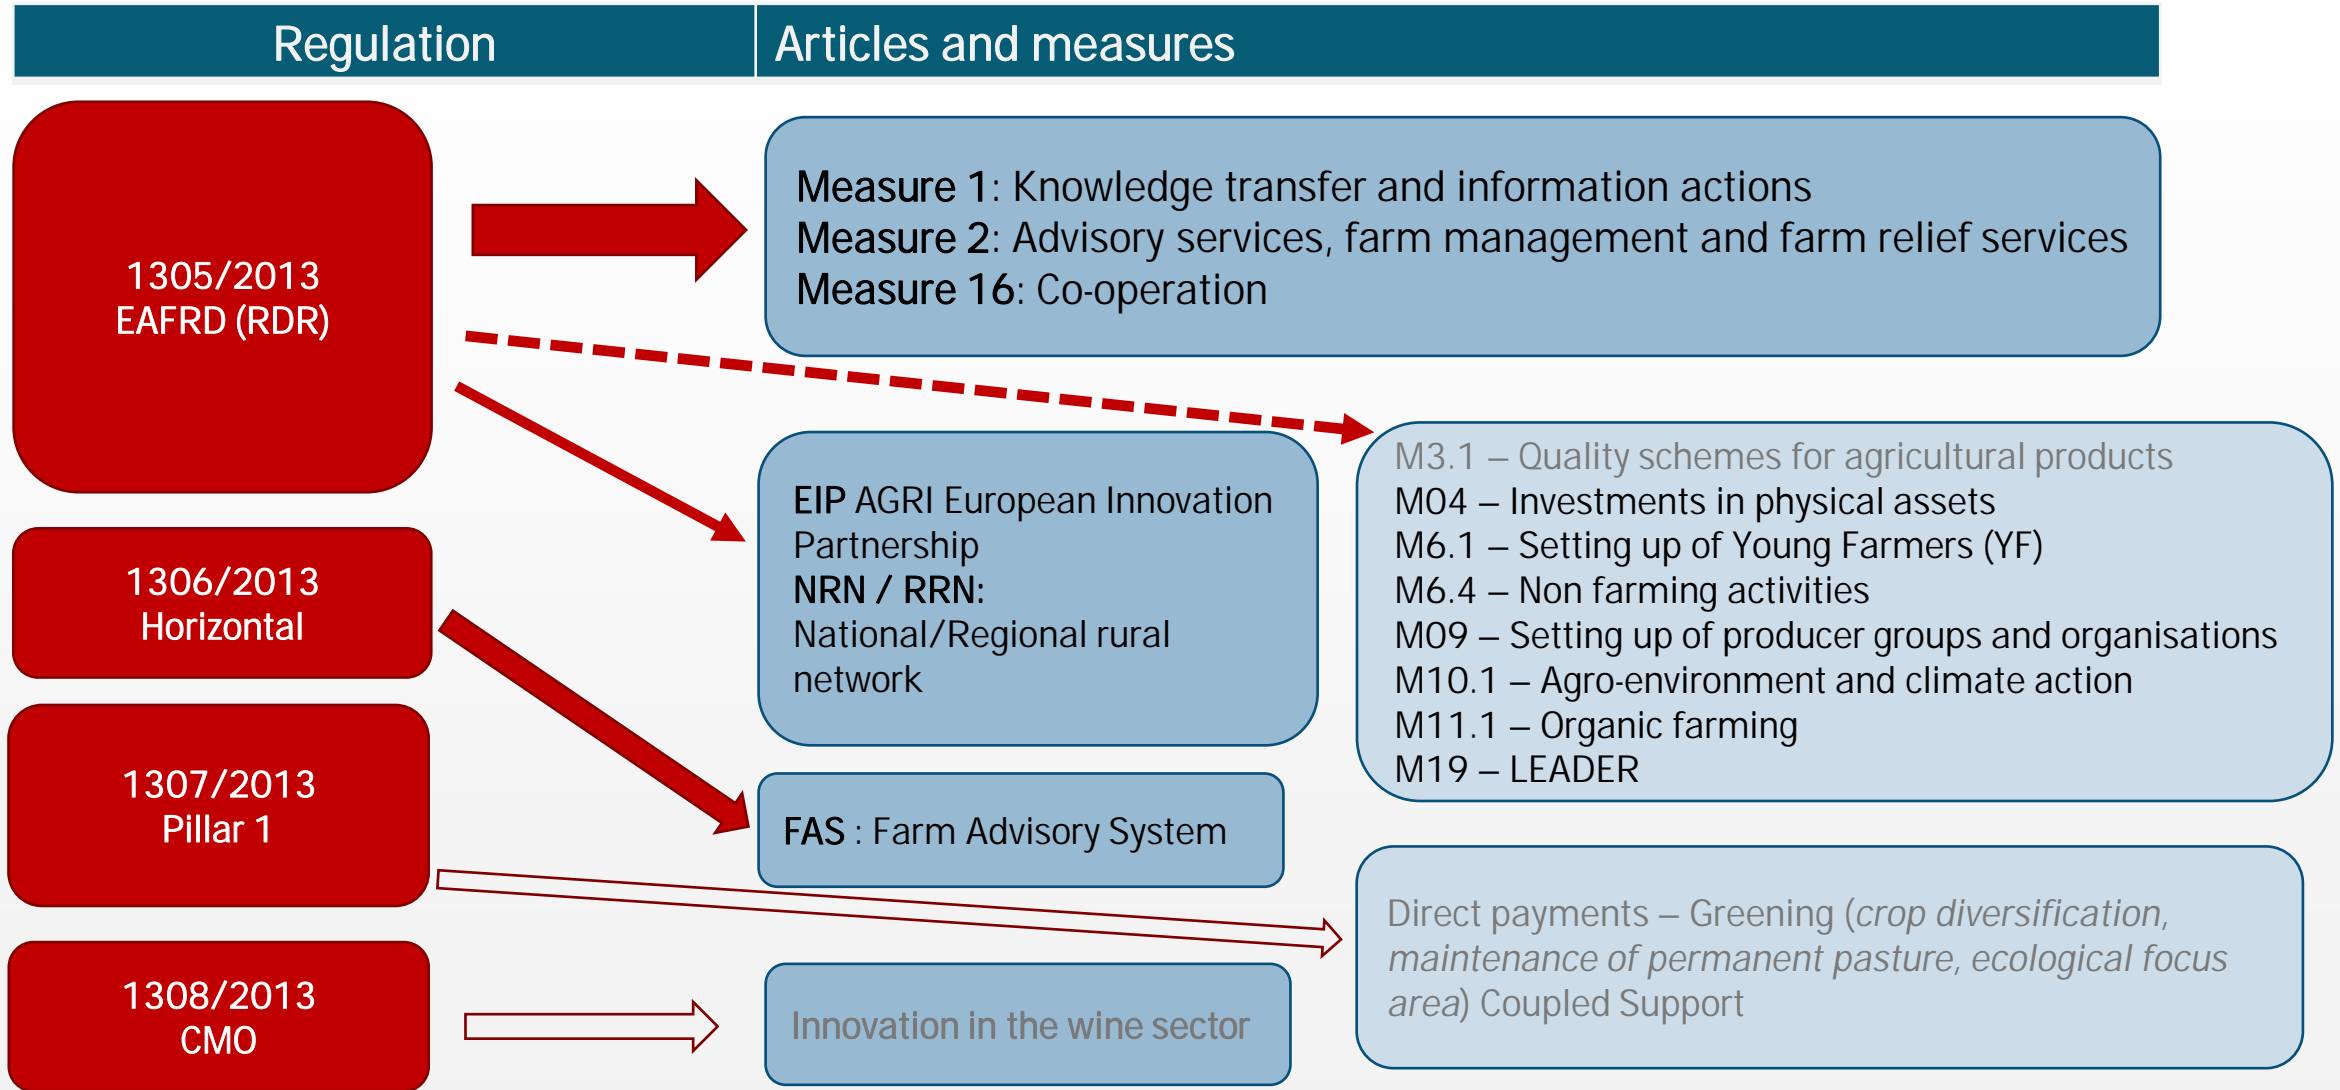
| Regulation | Articles and measures |
|---|---|

1305/2013
EAFRD (RDR)

Measure 1: Knowledge transfer and information actions
Measure 2: Advisory services, farm management and farm relief services
Measure 16: Co-operation

M3.1 – Quality schemes for agricultural products
M04 – Investments in physical assets
M6.1 – Setting up of Young Farmers (YF)
M6.4 – Non farming activities
M09 – Setting up of producer groups and organisations
M10.1 – Agro-environment and climate action
M11.1 – Organic farming
M19 – LEADER

EIP AGRI European Innovation Partnership
NRN / RRN:
National/Regional rural network

1306/2013
Horizontal

FAS : Farm Advisory System

1307/2013
Pillar 1

Direct payments – Greening (*crop diversification, maintenance of permanent pasture, ecological focus area*) Coupled Support

1308/2013
CMO

Innovation in the wine sector